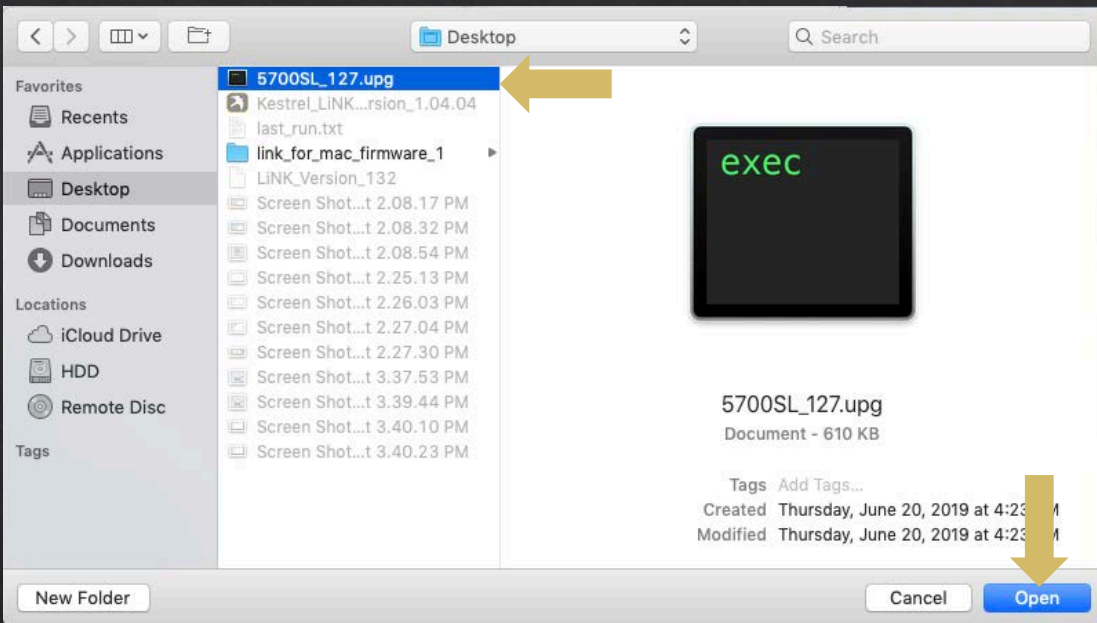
Desktop

Search

Favorites
Recents
Applications
Desktop
Documents
Downloads

Locations
iCloud Drive
HDD
Remote Disc

Tags

5700SL_127.upg
Kestrel_LiNK...rsion_1.04.04
last_run.txt
link_for_mac_firmware_1
LiNK_Version_132
Screen Shot...t 2.08.17 PM
Screen Shot...t 2.08.32 PM
Screen Shot...t 2.08.54 PM
Screen Shot...t 2.25.13 PM
Screen Shot...t 2.26.03 PM
Screen Shot...t 2.27.04 PM
Screen Shot...t 2.27.30 PM
Screen Shot...t 3.37.53 PM
Screen Shot...t 3.39.44 PM
Screen Shot...t 3.40.10 PM
Screen Shot...t 3.40.23 PM

exec

5700SL_127.upg
Document - 610 KB

Tags Add Tags...
Created Thursday, June 20, 2019 at 4:2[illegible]M
Modified Thursday, June 20, 2019 at 4:2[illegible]M

New Folder

Cancel

Open